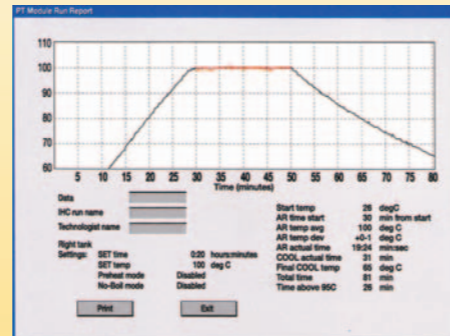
PT Module Run Report

110
100
90
80
70
60
5 10 15 20 25 30 35 40 45 50 55 60 65 70 75 80
Time (minutes)

Date
IHC run name
Technologist name

Right tank
Settings: SET time 0:20 hours:minutes
SET temp 100 deg C
Preheat mode Disabled
No-Boil mode Disabled

Start temp 26 degC
AR time start 30 min from start
AR temp avg 100 deg C
AR temp dev +0.1 deg C
AR actual time 19:24 min:sec
COOL actual time 31 min
Final COOL temp 65 deg C
Total time 81 min
Time above 85C 26 min

Print
Exit